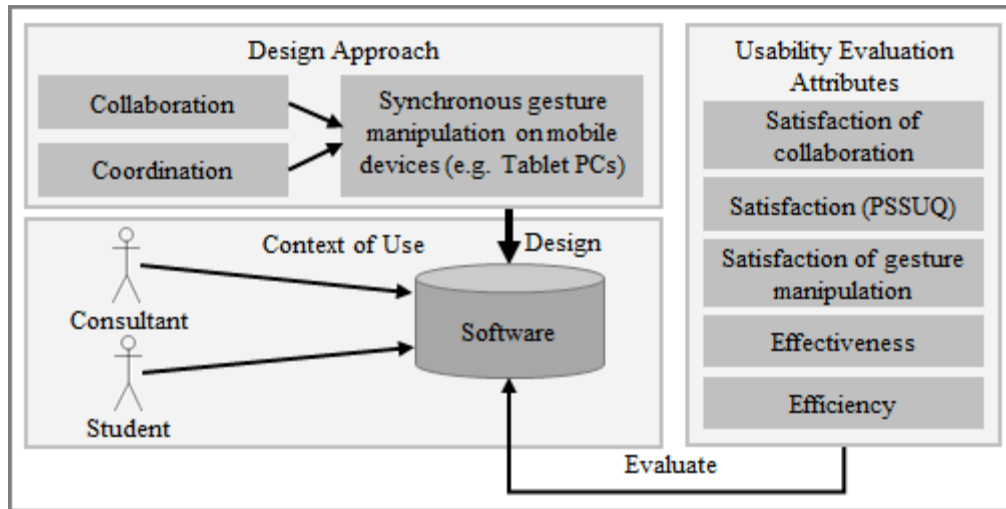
Design Approach

Collaboration

Coordination

Synchronous gesture manipulation on mobile devices (e.g. Tablet PCs)

Design

Context of Use

Consultant

Student

Software

Usability Evaluation Attributes

Satisfaction of collaboration

Satisfaction (PSSUQ)

Satisfaction of gesture manipulation

Effectiveness

Efficiency

Evaluate